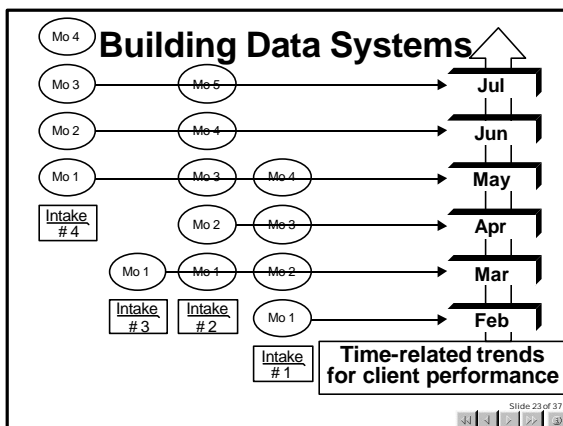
Mo 4

Building Data Systems

Mo 3

Mo 5

Jul

Mo 2

Mo 4

Jun

Mo 1

Mo 3

Mo 4

May

Intake # 4

Mo 2

Mo 3

Apr

Mo 1

Mo 1

Mo 2

Mar

Intake # 3

Intake # 2

Mo 1

Feb

Intake # 1

Time-related trends for client performance

Slide 23 of 37